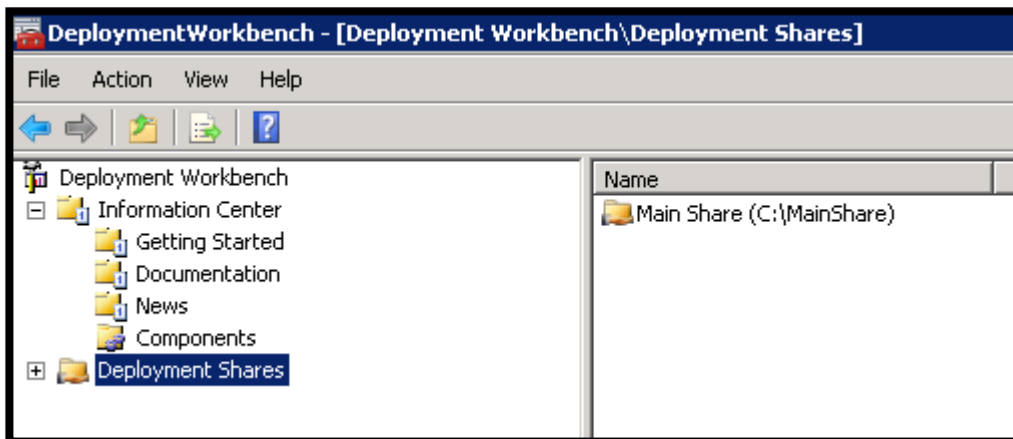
DeploymentWorkbench - [Deployment Workbench\Deployment Shares]

File Action View Help

Deployment Workbench
Information Center
Getting Started
Documentation
News
Components
Deployment Shares

Name
Main Share (C:\MainShare)